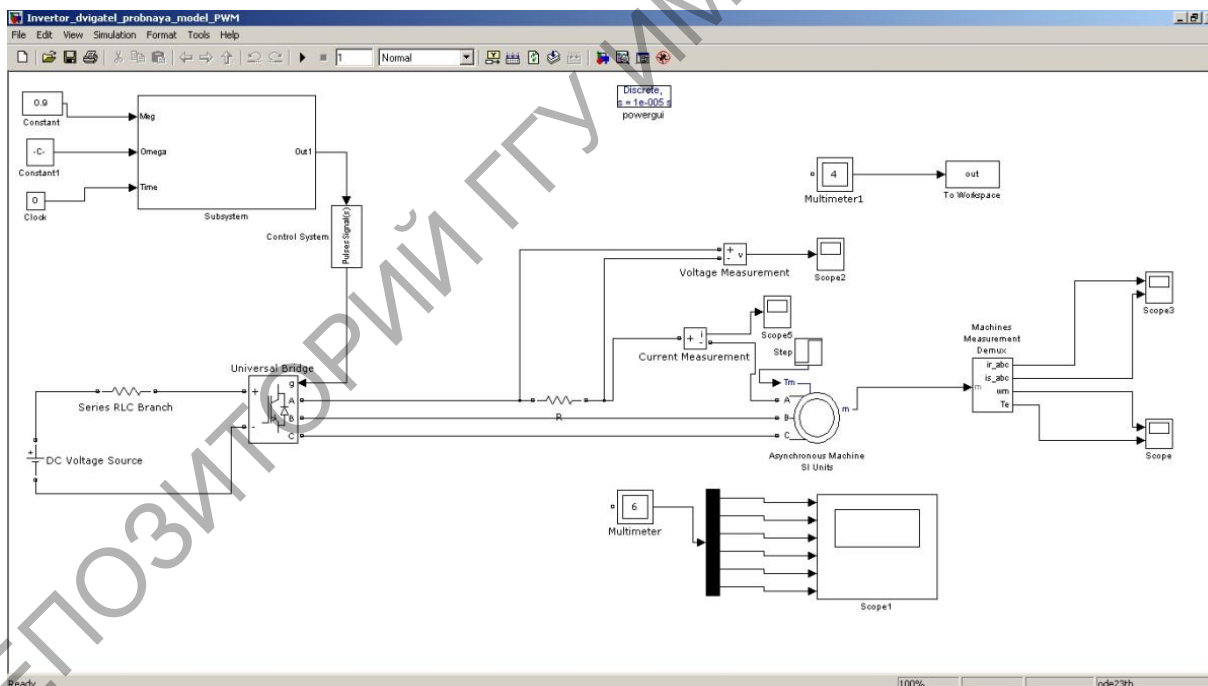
Invertor_dvigatel_probnaya_model_PWM

File Edit View Simulation Format Tools Help

1 Normal

0.9
Constant

Mag

-C-
Constant1

Omega

0
Clock

Time

Out1

Subsystem

Discrete,
s = 1e-005 s
powergui

Control System

Pulses Signal(s)

4
Multimeter1

out
To Workspace

+ v
-
Voltage Measurement

Scope2

Scope5

+ i
-
Current Measurement

Step

Tm

Machines
Measurement
Demux

m
ir_abc
is_abc
wm
Te

Scope3

Universal Bridge

g
+
A
B
-
C

Series RLC Branch

R

A
B
C
m

Asynchronous Machine
SI Units

Scope

DC Voltage Source

6
Multimeter

Scope1

Ready

100%

ode23tb

РЕПОЗИТОРИЙ ГГУ ИМ.